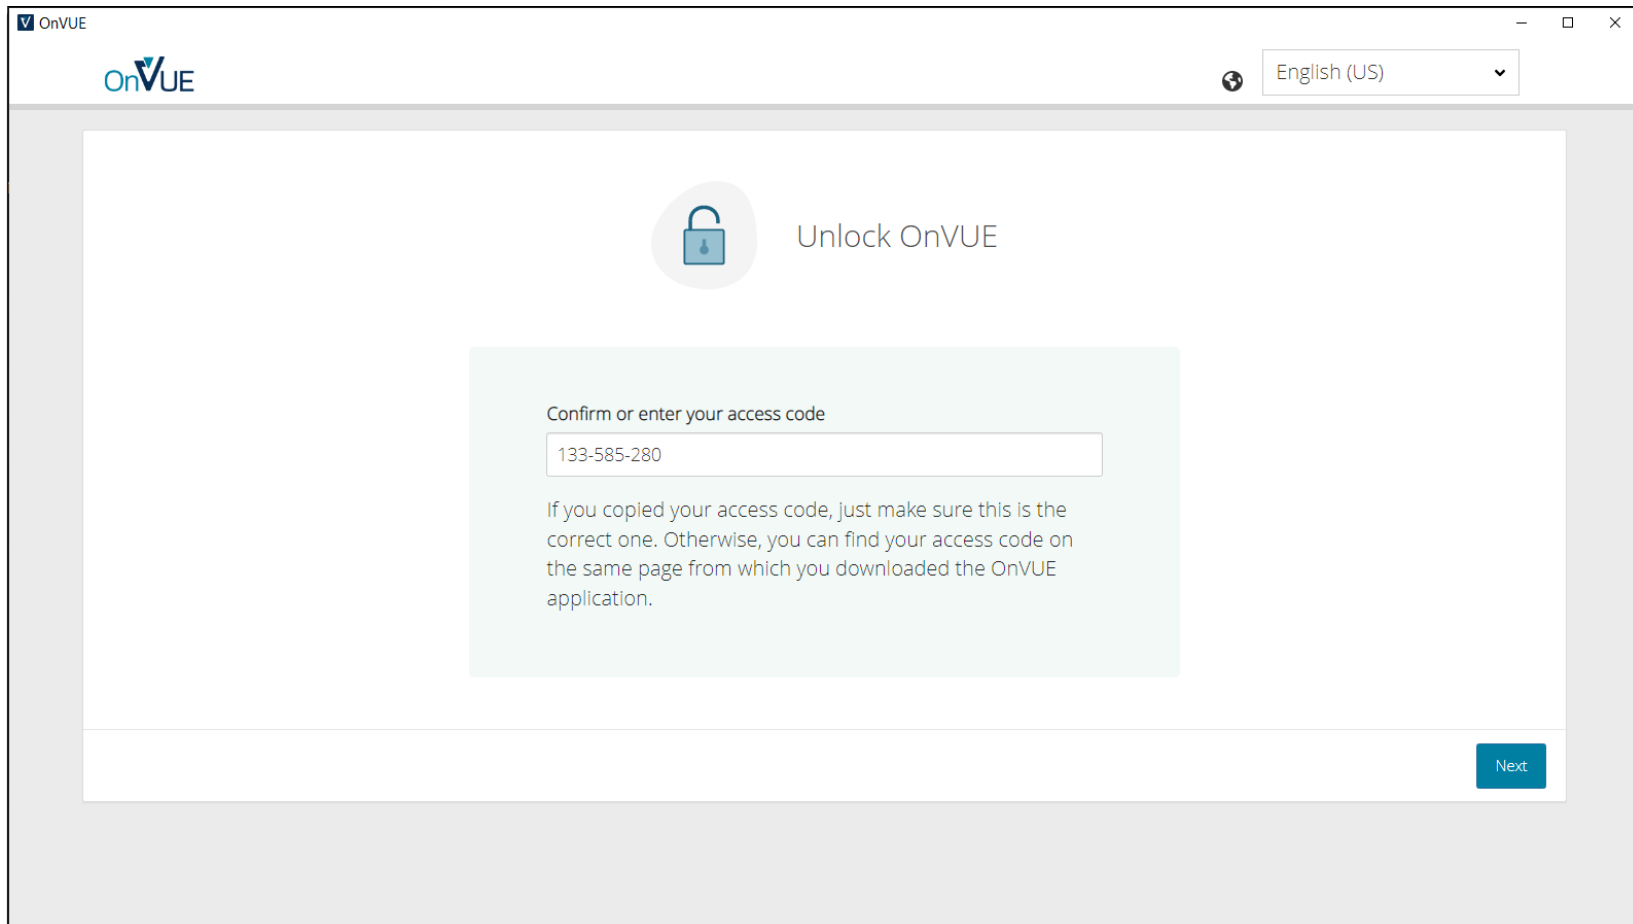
OnVUE

OnVUE

English (US)

Unlock OnVUE

Confirm or enter your access code

133-585-280

If you copied your access code, just make sure this is the correct one. Otherwise, you can find your access code on the same page from which you downloaded the OnVUE application.

Next